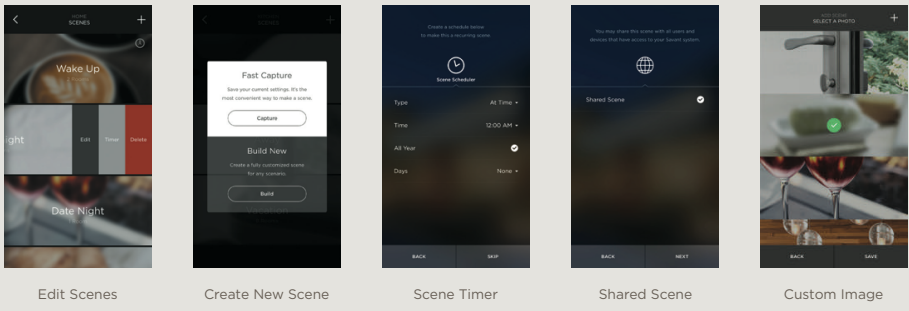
HOME
SCENES

Wake Up

ight

Edit

Timer

Delete

Date Night

Edit Scenes

Fast Capture

Save your current settings. It's the most convenient way to make a scene.

Capture

Build New

Create a fully customized scene for any scenario.

Build

Create New Scene

Create a schedule below to make this a recurring scene.

Scene Scheduler

Type | At Time
Time | 12:00 AM
All Year
Days | None

BACK
SKIP

Scene Timer

You may share this scene with all users and devices that have access to your Savant system.

Shared Scene

BACK
NEXT

Shared Scene

ADD SCENE
SELECT A PHOTO

BACK
SAVE

Custom Image